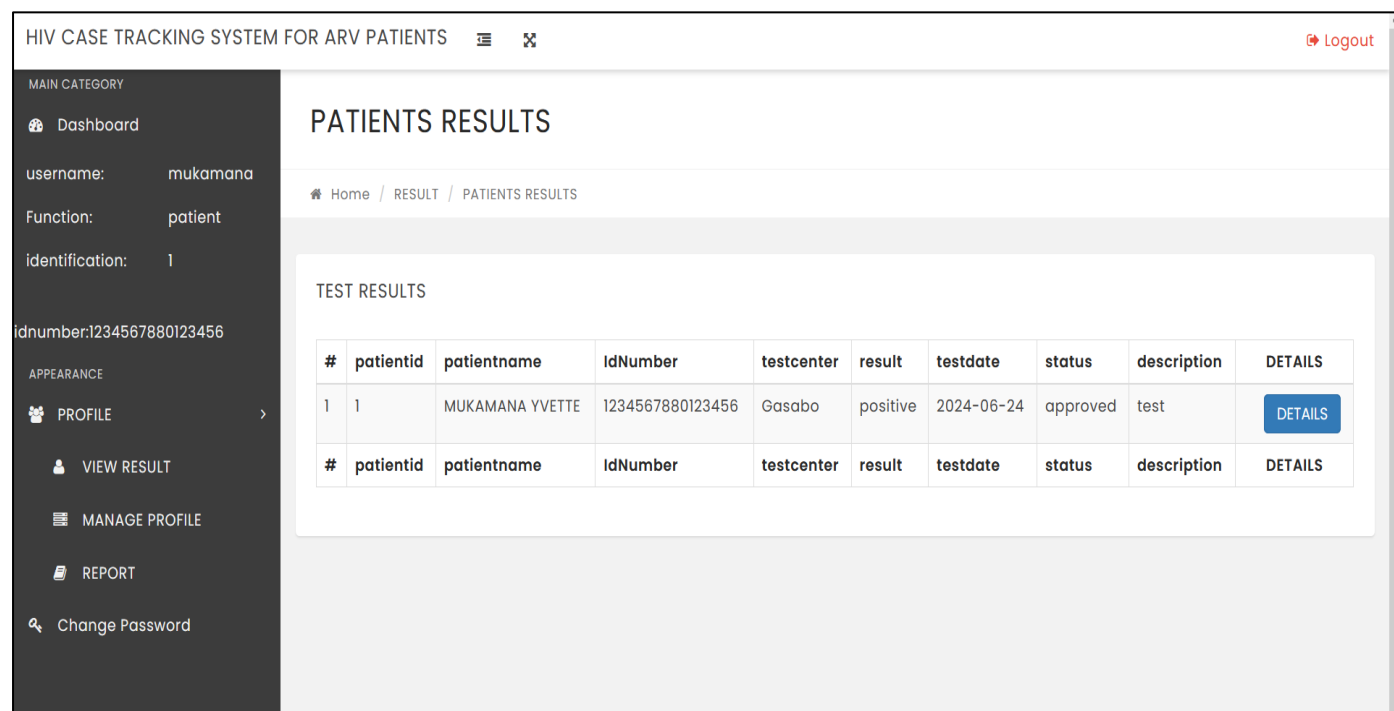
HIV CASE TRACKING SYSTEM FOR ARV PATIENTS

Logout

MAIN CATEGORY

Dashboard

username: mukamana

Function: patient

identification: 1

idnumber:1234567880123456

APPEARANCE

PROFILE

VIEW RESULT

MANAGE PROFILE

REPORT

Change Password

PATIENTS RESULTS

Home / RESULT / PATIENTS RESULTS

TEST RESULTS

| # | patientid | patientname | IdNumber | testcenter | result | testdate | status | description | DETAILS |
|---|---|---|---|---|---|---|---|---|---|
| 1 | 1 | MUKAMANA YVETTE | 1234567880123456 | Gasabo | positive | 2024-06-24 | approved | test | DETAILS |
| # | patientid | patientname | IdNumber | testcenter | result | testdate | status | description | DETAILS |